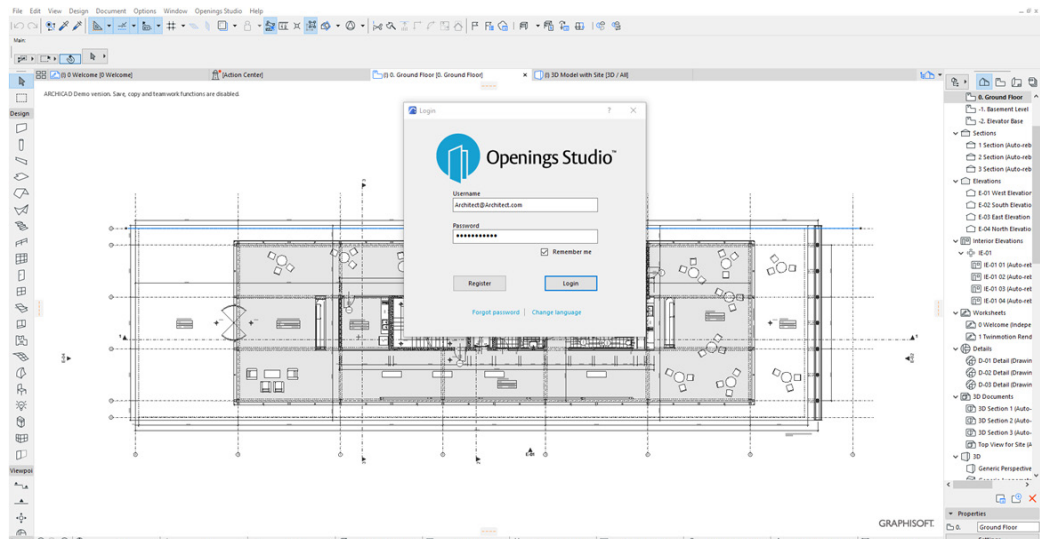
File Edit View Design Document Options Window Openings Studio Help

Main:

Design

Viewpoi

(i) 0 Welcome [0 Welcome]

[Action Center]

(i) 0. Ground Floor [0. Ground Floor]

(i) 3D Model with Site [3D / All]

ARCHICAD Demo version. Save, copy and teamwork functions are disabled.

Login

Openings Studio™

Username

Architect@Architect.com

Password

●●●●●●●●●●●●

Remember me

Register

Login

Forgot password

Change language

0. Ground Floor
-1. Basement Level
-2. Elevator Base
Sections
1 Section (Auto-reb
2 Section (Auto-reb
3 Section (Auto-reb
Elevations
E-01 West Elevation
E-02 South Elevatio
E-03 East Elevation
E-04 North Elevatio
Interior Elevations
IE-01
IE-01 01 (Auto-ret
IE-01 02 (Auto-ret
IE-01 03 (Auto-ret
IE-01 04 (Auto-ret
Worksheets
0 Welcome (Indepe
1 Twinmotion Rend
Details
D-01 Detail (Drawin
D-02 Detail (Drawin
D-03 Detail (Drawin
3D Documents
3D Section 1 (Auto-
3D Section 2 (Auto-
3D Section 3 (Auto-
Top View for Site (A
3D
Generic Perspective

Properties
0. Ground Floor

GRAPHISOFT.